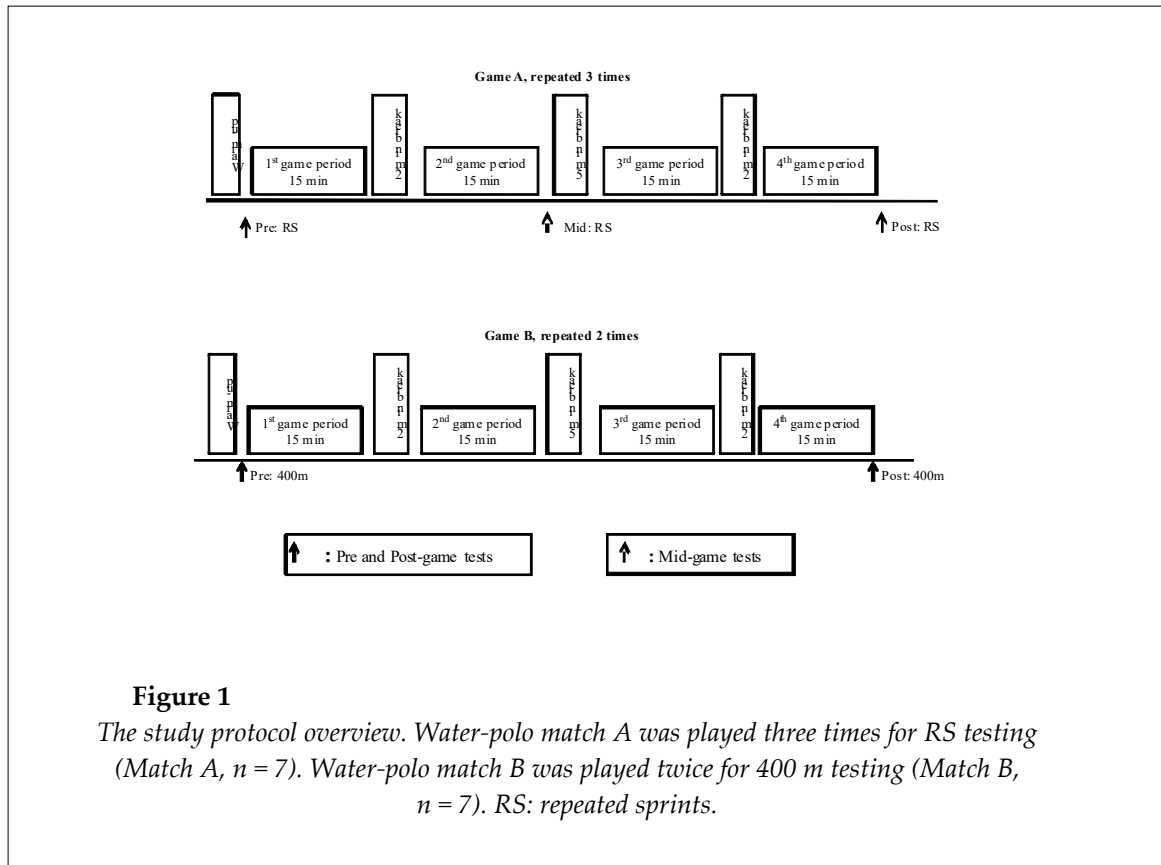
Game A, repeated 3 times

Warm up

1$^{st}$ game period
15 min

2 min break

2$^{nd}$ game period
15 min

5 min break

3$^{rd}$ game period
15 min

2 min break

4$^{th}$ game period
15 min

Pre: RS

Mid: RS

Post: RS

Game B, repeated 2 times

Warm up

1$^{st}$ game period
15 min

2 min break

2$^{nd}$ game period
15 min

5 min break

3$^{rd}$ game period
15 min

2 min break

4$^{th}$ game period
15 min

Pre: 400m

Post: 400m

: Pre and Post-game tests

: Mid-game tests

Figure 1

The study protocol overview. Water-polo match A was played three times for RS testing (Match A, n = 7). Water-polo match B was played twice for 400 m testing (Match B, n = 7). RS: repeated sprints.